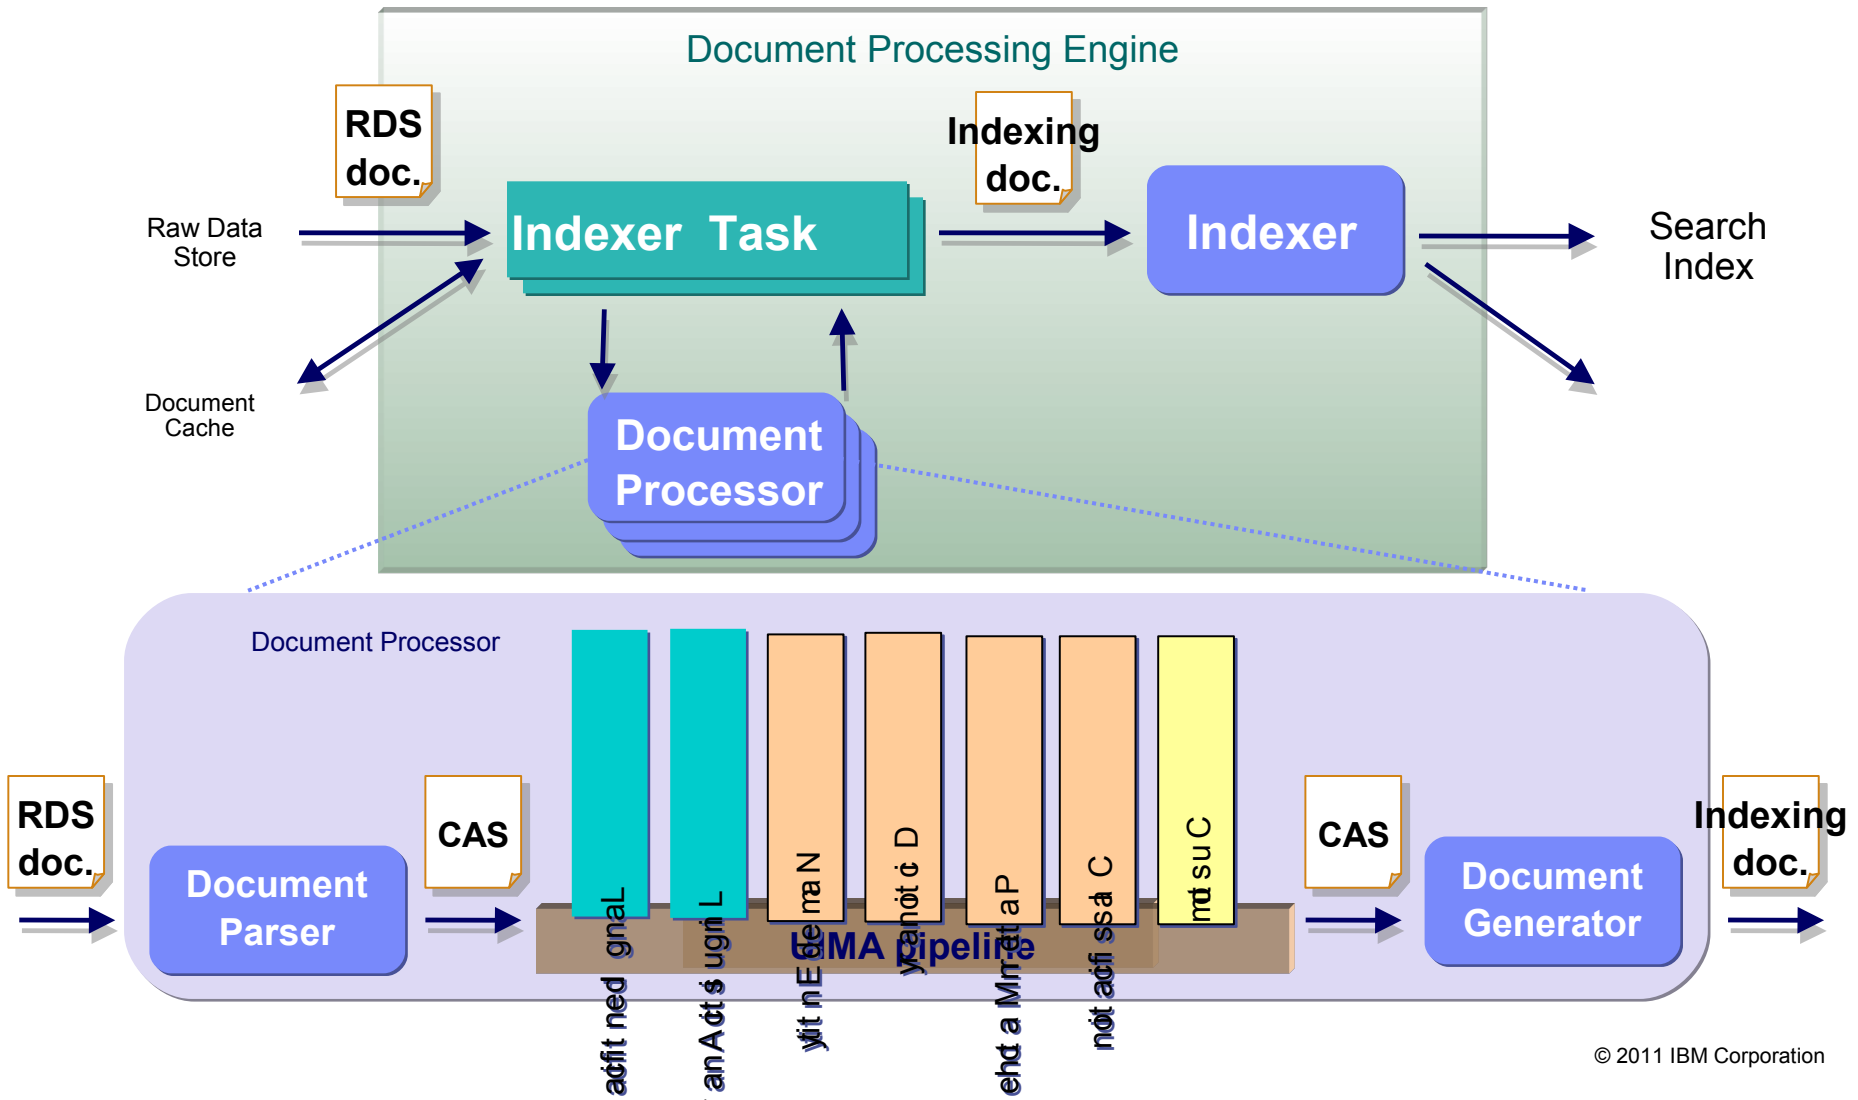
Document Processing Engine

RDS doc.

Indexing doc.

Raw Data Store

Indexer Task

Indexer

Search Index

Document Cache

Document Processor

Document Processor

RDS doc.

Document Parser

CAS

Language Identification

Linguistic Analysis

Named Entity

Dictionary

Pattern Matcher

Classification

Custom

UIMA Pipeline

CAS

Document Generator

Indexing doc.

© 2011 IBM Corporation